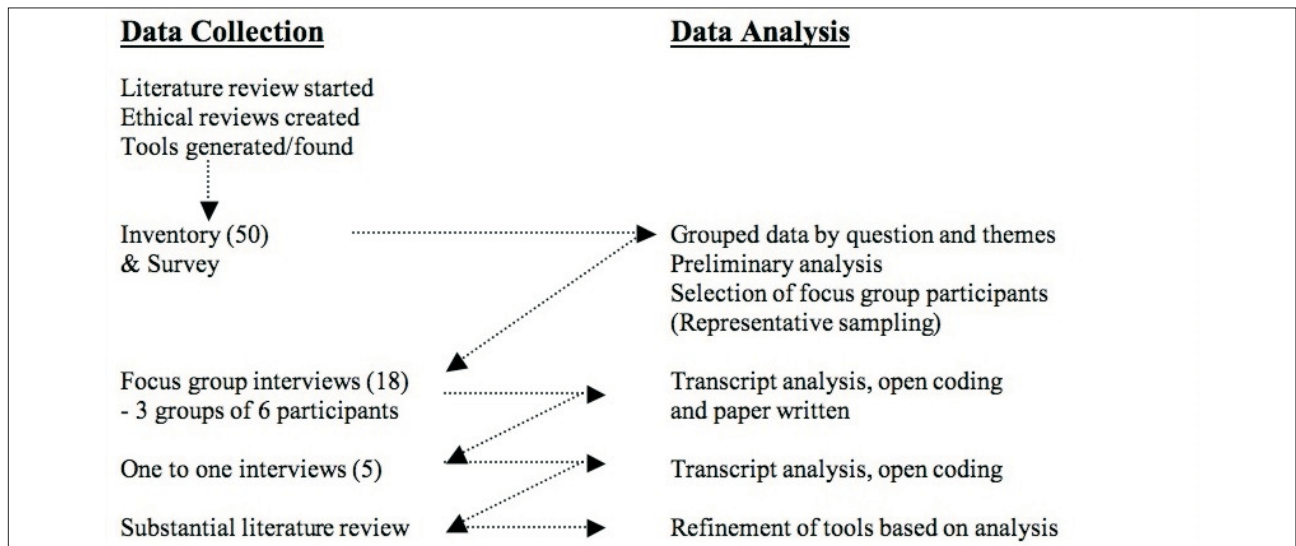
Data Collection

Literature review started
Ethical reviews created
Tools generated/found

Inventory (50)
& Survey

Focus group interviews (18)
- 3 groups of 6 participants

One to one interviews (5)

Substantial literature review

Data Analysis

Grouped data by question and themes
Preliminary analysis
Selection of focus group participants
(Representative sampling)

Transcript analysis, open coding
and paper written

Transcript analysis, open coding

Refinement of tools based on analysis